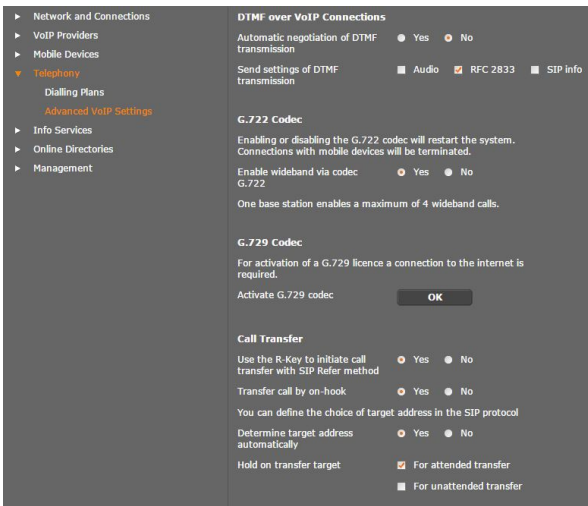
Network and Connections
VoIP Providers
Mobile Devices
Telephony
Dialling Plans
Advanced VoIP Settings
Info Services
Online Directories
Management

DTMF over VoIP Connections

Automatic negotiation of DTMF transmission
Yes
No

Send settings of DTMF transmission
Audio
RFC 2833
SIP info

G.722 Codec

Enabling or disabling the G.722 codec will restart the system. Connections with mobile devices will be terminated.

Enable wideband via codec G.722
Yes
No

One base station enables a maximum of 4 wideband calls.

G.729 Codec

For activation of a G.729 licence a connection to the internet is required.

Activate G.729 codec
OK

Call Transfer

Use the R-Key to initiate call transfer with SIP Refer method
Yes
No

Transfer call by on-hook
Yes
No

You can define the choice of target address in the SIP protocol

Determine target address automatically
Yes
No

Hold on transfer target
For attended transfer
For unattended transfer